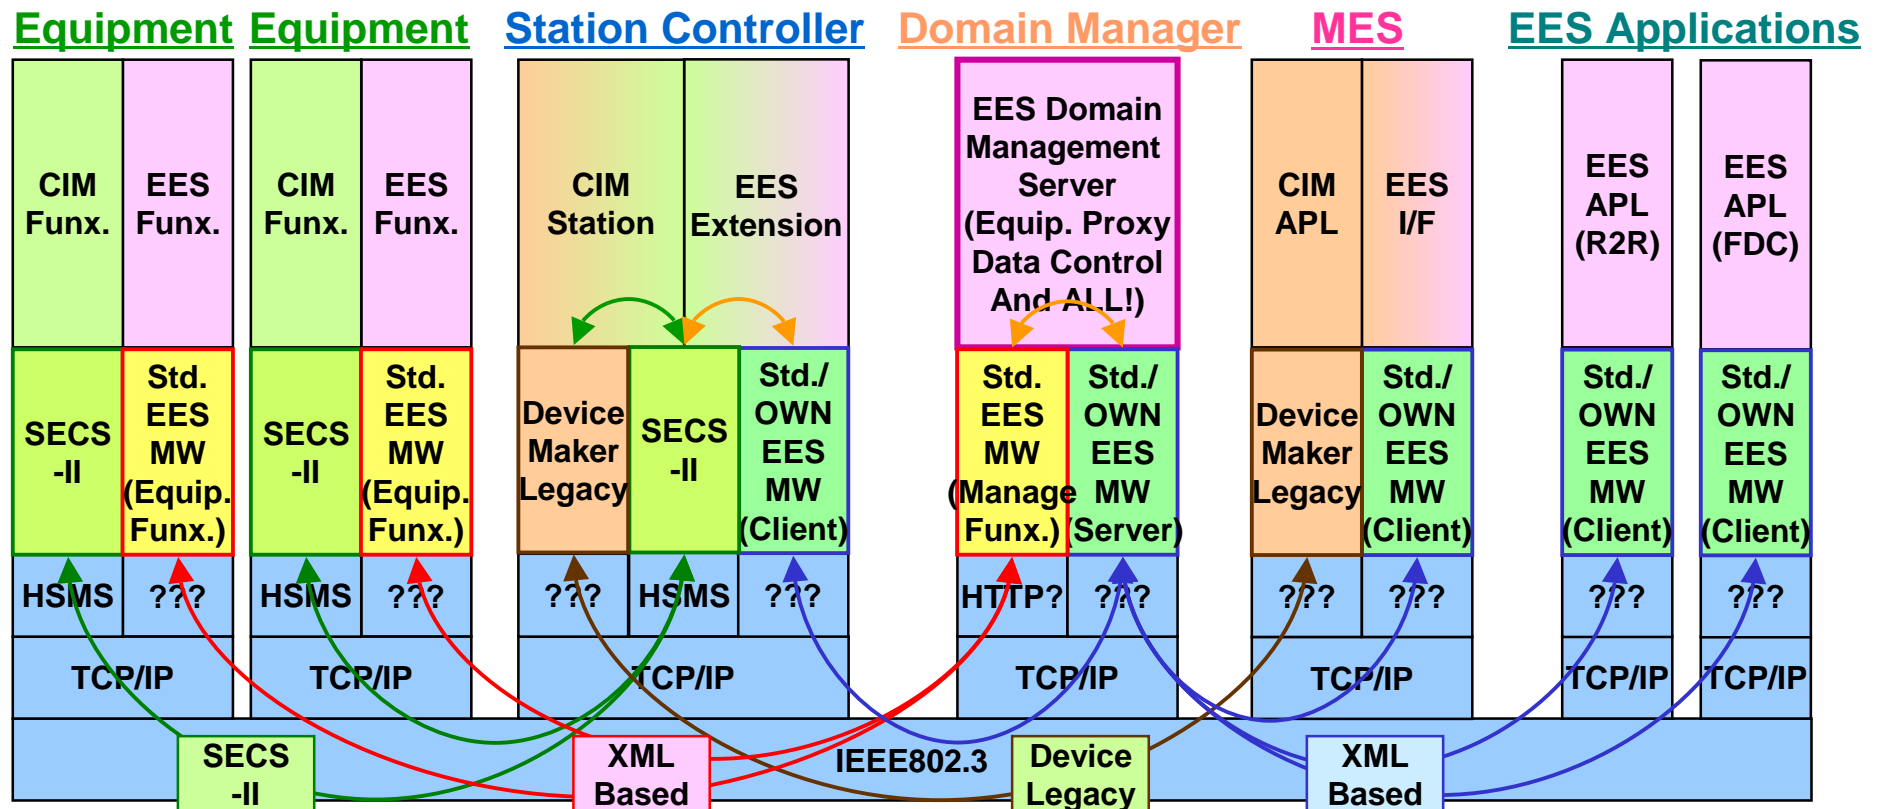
Equipment Equipment Station Controller Domain Manager MES EES Applications

CIM Funx.
EES Funx.
CIM Funx.
EES Funx.
CIM Station
EES Extension
EES Domain Management Server (Equip. Proxy Data Control And ALL!)
CIM APL
EES I/F
EES APL (R2R)
EES APL (FDC)

SECS -II
Std. EES MW (Equip. Funx.)
SECS -II
Std. EES MW (Equip. Funx.)
Device Maker Legacy
SECS -II
Std./ OWN EES MW (Client)
Std. EES MW (Manage Funx.)
Std./ OWN EES MW (Server)
Device Maker Legacy
Std./ OWN EES MW (Client)
Std./ OWN EES MW (Client)
Std./ OWN EES MW (Client)

HSMS
???
HSMS
???
???
HSMS
???
HTTP?
???
???
???
???
???

TCP/IP
TCP/IP
TCP/IP
TCP/IP
TCP/IP
TCP/IP
TCP/IP

SECS -II
XML Based
IEEE802.3
Device Legacy
XML Based